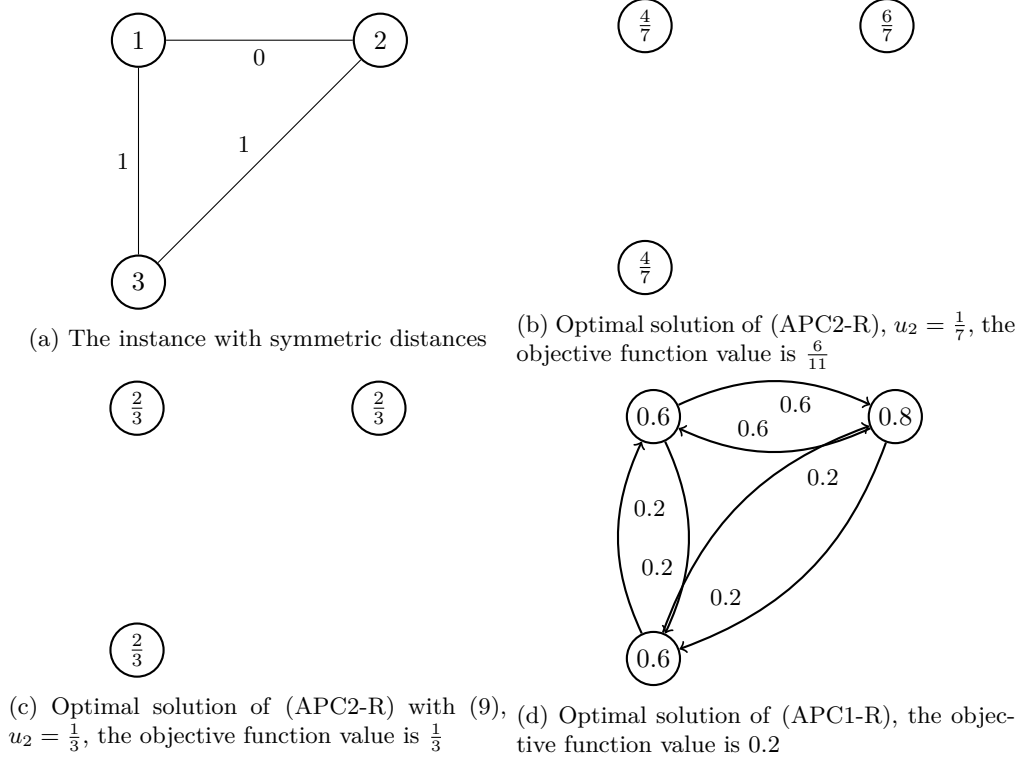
1
0
2
1
1
3

(a) The instance with symmetric distances

$\frac{4}{7}$
$\frac{6}{7}$
$\frac{4}{7}$

(b) Optimal solution of (APC2-R), $u_2 = \frac{1}{7}$, the objective function value is $\frac{6}{11}$

$\frac{2}{3}$
$\frac{2}{3}$
$\frac{2}{3}$

(c) Optimal solution of (APC2-R) with (9), $u_2 = \frac{1}{3}$, the objective function value is $\frac{1}{3}$

0.6
0.6
0.6
0.8
0.2
0.2
0.2
0.2
0.6

(d) Optimal solution of (APC1-R), the objective function value is 0.2